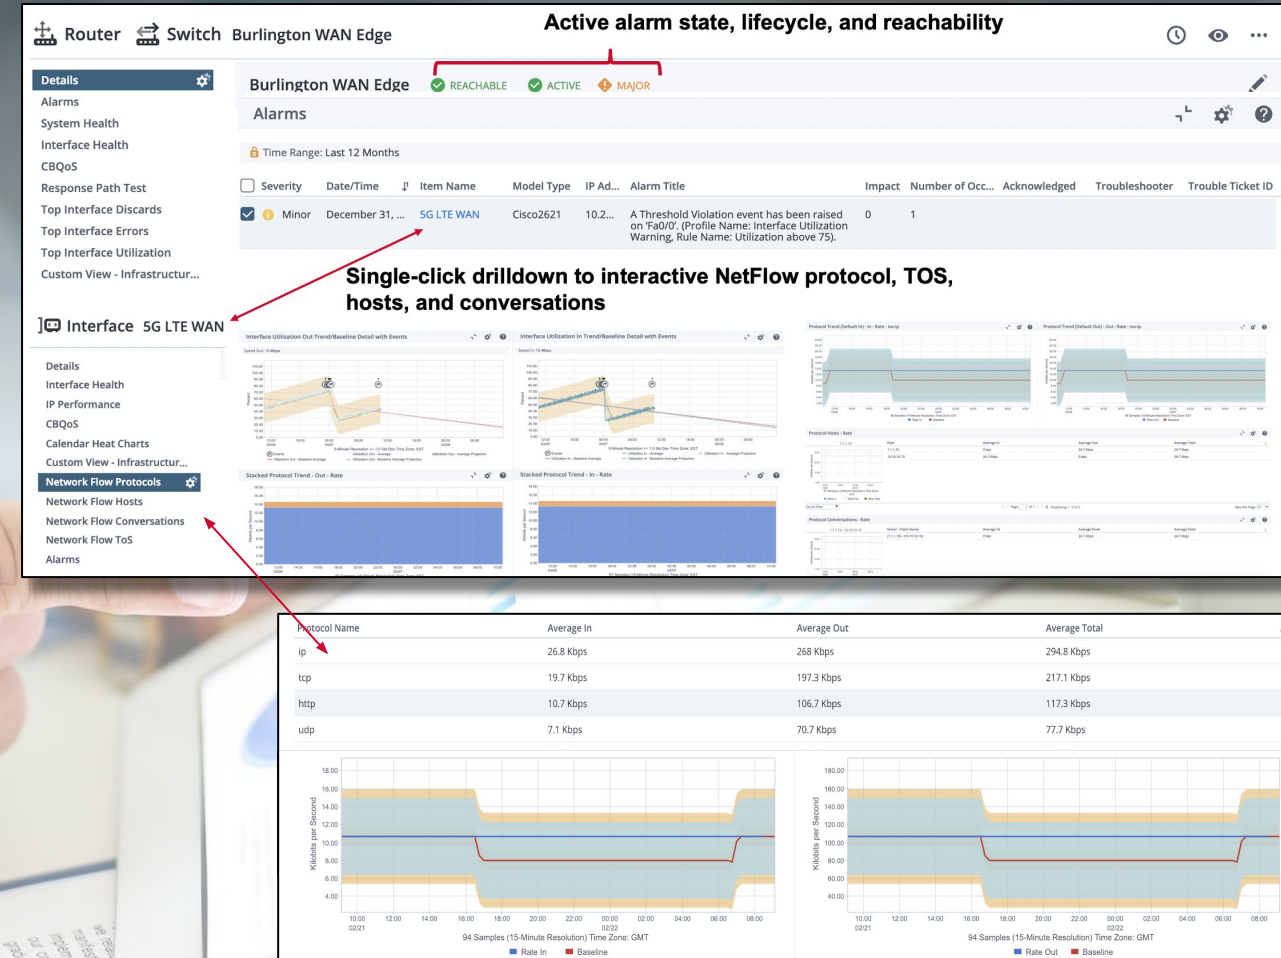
Router Switch Burlington WAN Edge

Active alarm state, lifecycle, and reachability

Details
Alarms
System Health
Interface Health
CBQoS
Response Path Test
Top Interface Discards
Top Interface Errors
Top Interface Utilization
Custom View - Infrastructur...

Burlington WAN Edge REACHABLE ACTIVE MAJOR

Alarms

Time Range: Last 12 Months

| Severity | Date/Time | Item Name | Model Type | IP Ad... | Alarm Title | Impact | Number of Occ... | Acknowledged | Troubleshooter | Trouble Ticket ID |
|---|---|---|---|---|---|---|---|---|---|---|
| Minor | December 31, ... | 5G LTE WAN | Cisco2621 | 10.2... | A Threshold Violation event has been raised on 'Fa0/0'. (Profile Name: Interface Utilization Warning, Rule Name: Utilization above 75). | 0 | 1 | | | |

Single-click drilldown to interactive NetFlow protocol, TOS, hosts, and conversations

Interface 5G LTE WAN

Details
Interface Health
IP Performance
CBQoS
Calendar Heat Charts
Custom View - Infrastructur...
Network Flow Protocols
Network Flow Hosts
Network Flow Conversations
Network Flow ToS
Alarms

Interface Utilization Out Trend/Baseline Detail with Events
Interface Utilization In Trend/Baseline Detail with Events
Stacked Protocol Trend - Out - Rate
Stacked Protocol Trend - In - Rate
Protocol Hosts - Rate
Protocol Conversations - Rate

| Protocol Name | Average In | Average Out | Average Total |
|---|---|---|---|
| ip | 26.8 Kbps | 268 Kbps | 294.8 Kbps |
| tcp | 19.7 Kbps | 197.3 Kbps | 217.1 Kbps |
| http | 10.7 Kbps | 106.7 Kbps | 117.3 Kbps |
| udp | 7.1 Kbps | 70.7 Kbps | 77.7 Kbps |

18.00 16.00 14.00 12.00 10.00 8.00 6.00 4.00
Kilobits per Second
10:00 02/21 12:00 14:00 16:00 18:00 20:00 22:00 00:00 02/22 02:00 04:00 06:00 08:00
94 Samples (15-Minute Resolution) Time Zone: GMT
Rate In Baseline

180.00 160.00 140.00 120.00 100.00 80.00 60.00 40.00
Kilobits per Second
10:00 02/21 12:00 14:00 16:00 18:00 20:00 22:00 00:00 02/22 02:00 04:00 06:00 08:00
94 Samples (15-Minute Resolution) Time Zone: GMT
Rate Out Baseline